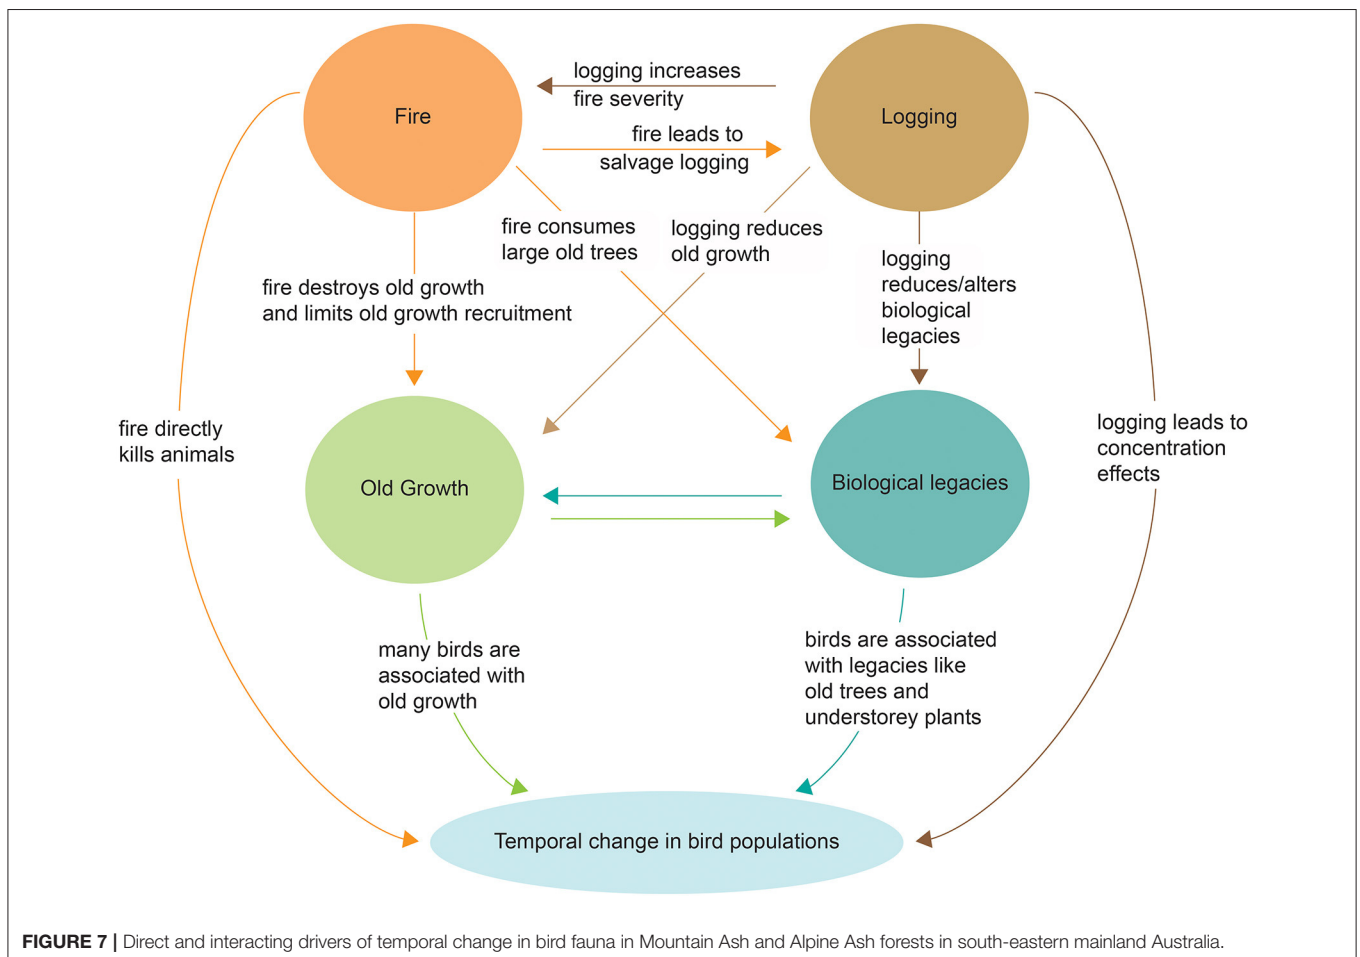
Fire

logging increases fire severity

Logging

fire leads to salvage logging

fire consumes large old trees

logging reduces old growth

fire destroys old growth and limits old growth recruitment

logging reduces/alters biological legacies

fire directly kills animals

Old Growth

Biological legacies

logging leads to concentration effects

many birds are associated with old growth

birds are associated with legacies like old trees and understorey plants

Temporal change in bird populations

**FIGURE 7 |** Direct and interacting drivers of temporal change in bird fauna in Mountain Ash and Alpine Ash forests in south-eastern mainland Australia.